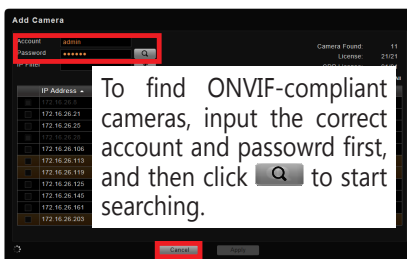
Add Camera

Account admin
Password ••••••

IP Filter

Camera Found: 11
License: 21/21

IP Address

172.16.26.8
172.16.26.21
172.16.26.25
172.16.26.45
172.16.26.106
172.16.26.113
172.16.26.119
172.16.26.125
172.16.26.145
172.16.26.161
172.16.26.203

To find ONVIF-compliant cameras, input the correct account and passowrd first, and then click [search icon] to start searching.

Cancel Apply